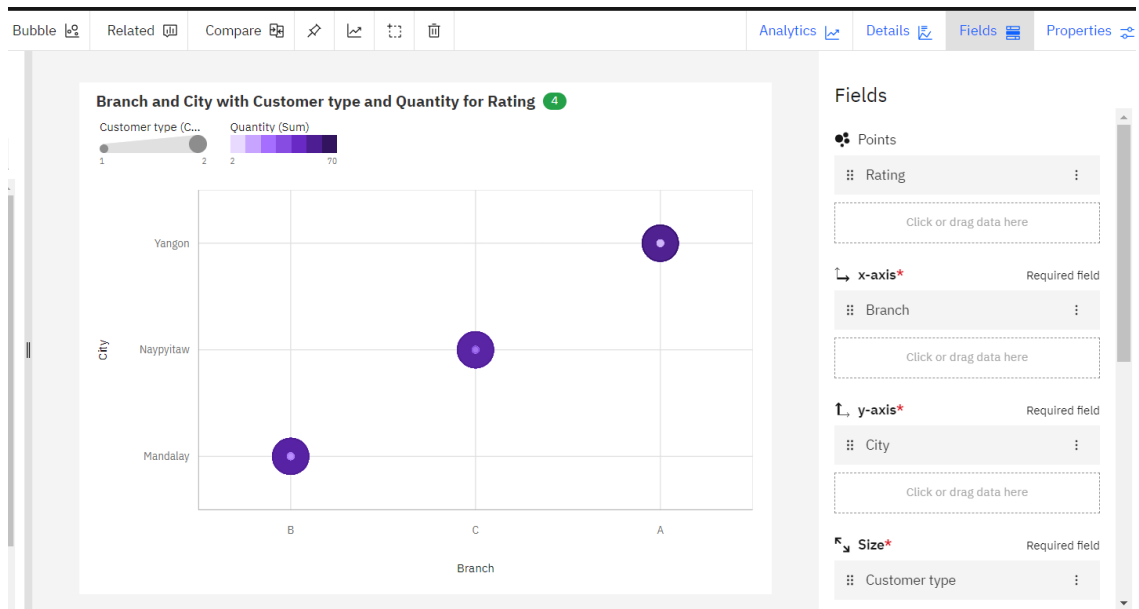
Bubble Related Compare Analytics Details Fields Properties

Branch and City with Customer type and Quantity for Rating 4

Customer type (C...
1 2

Quantity (Sum)
2 70

Yangon
Naypyitaw
Mandalay
City

B C A
Branch

Fields

Points
Rating
Click or drag data here

x-axis*
Required field
Branch
Click or drag data here

y-axis*
Required field
City
Click or drag data here

Size*
Required field
Customer type